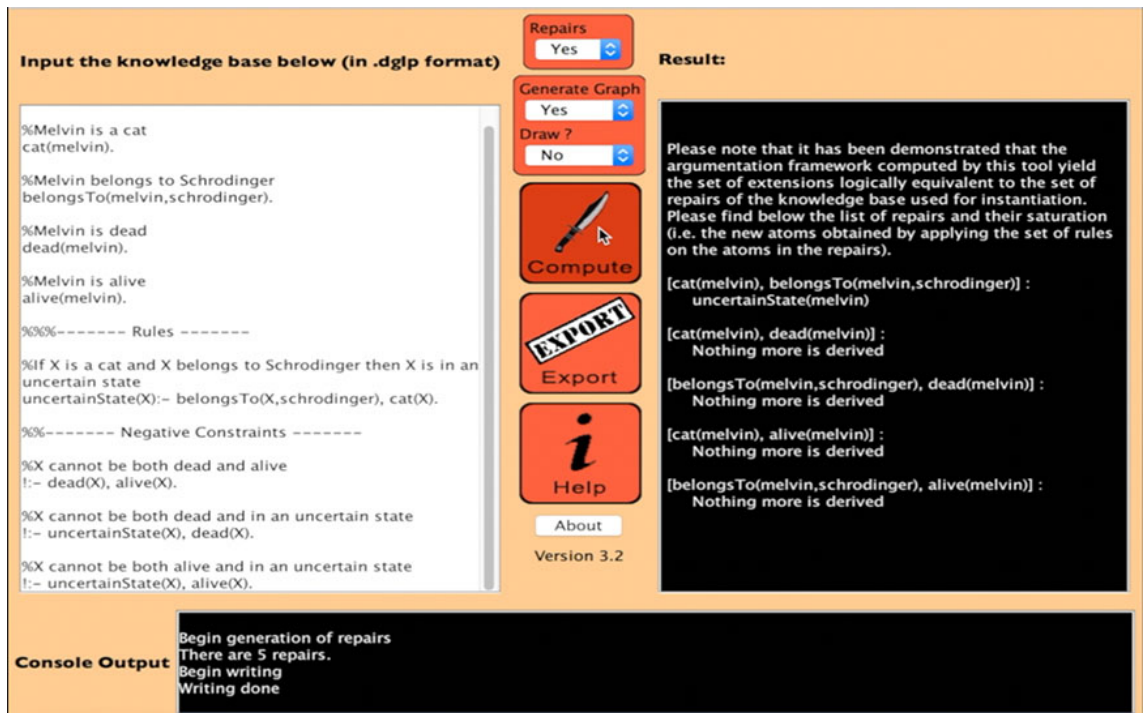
Input the knowledge base below (in .dglp format)

%Melvin is a cat
cat(melvin).

%Melvin belongs to Schrodinger
belongsTo(melvin,schrodinger).

%Melvin is dead
dead(melvin).

%Melvin is alive
alive(melvin).

%%%------- Rules -------

%If X is a cat and X belongs to Schrodinger then X is in an uncertain state
uncertainState(X):- belongsTo(X,schrodinger), cat(X).

%%------- Negative Constraints -------

%X cannot be both dead and alive
!:- dead(X), alive(X).

%X cannot be both dead and in an uncertain state
!:- uncertainState(X), dead(X).

%X cannot be both alive and in an uncertain state
!:- uncertainState(X), alive(X).

Repairs
Yes

Generate Graph
Yes

Draw ?
No

Compute

EXPORT
Export

i
Help

About

Version 3.2

Result:

Please note that it has been demonstrated that the argumentation framework computed by this tool yield the set of extensions logically equivalent to the set of repairs of the knowledge base used for instantiation. Please find below the list of repairs and their saturation (i.e. the new atoms obtained by applying the set of rules on the atoms in the repairs).

[cat(melvin), belongsTo(melvin,schrodinger)] :
uncertainState(melvin)

[cat(melvin), dead(melvin)] :
Nothing more is derived

[belongsTo(melvin,schrodinger), dead(melvin)] :
Nothing more is derived

[cat(melvin), alive(melvin)] :
Nothing more is derived

[belongsTo(melvin,schrodinger), alive(melvin)] :
Nothing more is derived

Console Output

Begin generation of repairs
There are 5 repairs.
Begin writing
Writing done